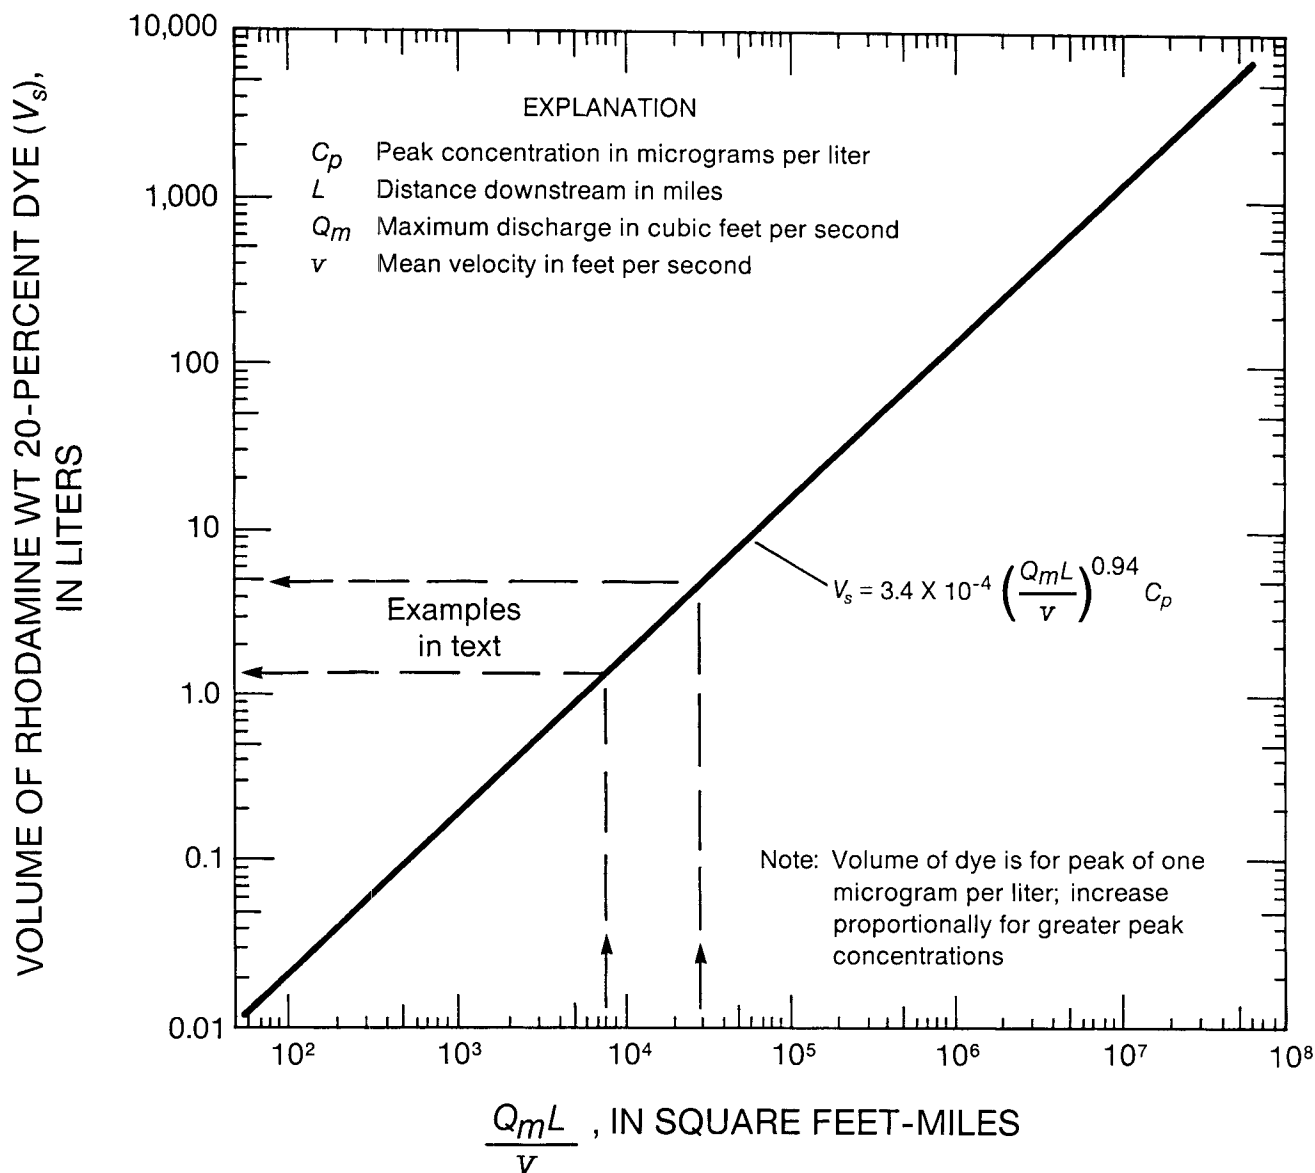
VOLUME OF RHODAMINE WT 20-PERCENT DYE ($V_s$), IN LITERS

10,000

1,000

100

10

1.0

0.1

0.01

EXPLANATION

$C_p$ Peak concentration in micrograms per liter

$L$ Distance downstream in miles

$Q_m$ Maximum discharge in cubic feet per second

$v$ Mean velocity in feet per second

$V_s = 3.4 \times 10^{-4} \left(\frac{Q_m L}{v}\right)^{0.94} C_p$

Examples in text

Note: Volume of dye is for peak of one microgram per liter; increase proportionally for greater peak concentrations

$10^2$ $10^3$ $10^4$ $10^5$ $10^6$ $10^7$ $10^8$

$\frac{Q_m L}{v}$, IN SQUARE FEET-MILES